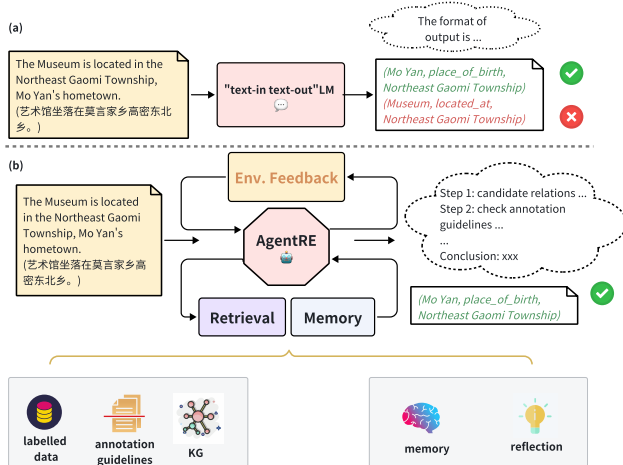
(a)

The Museum is located in the Northeast Gaomi Township, Mo Yan's hometown.
(艺术馆坐落在莫言家乡高密东北乡。)

"text-in text-out"LM

The format of output is ...

(Mo Yan, place_of_birth, Northeast Gaomi Township)

(Museum, located_at, Northeast Gaomi Township)

(b)

The Museum is located in the Northeast Gaomi Township, Mo Yan's hometown.
(艺术馆坐落在莫言家乡高密东北乡。)

Env. Feedback

AgentRE

Retrieval

Memory

Step 1: candidate relations ...
Step 2: check annotation guidelines ...
...
Conclusion: xxx

(Mo Yan, place_of_birth, Northeast Gaomi Township)

labelled data

annotation guidelines

KG

memory

reflection